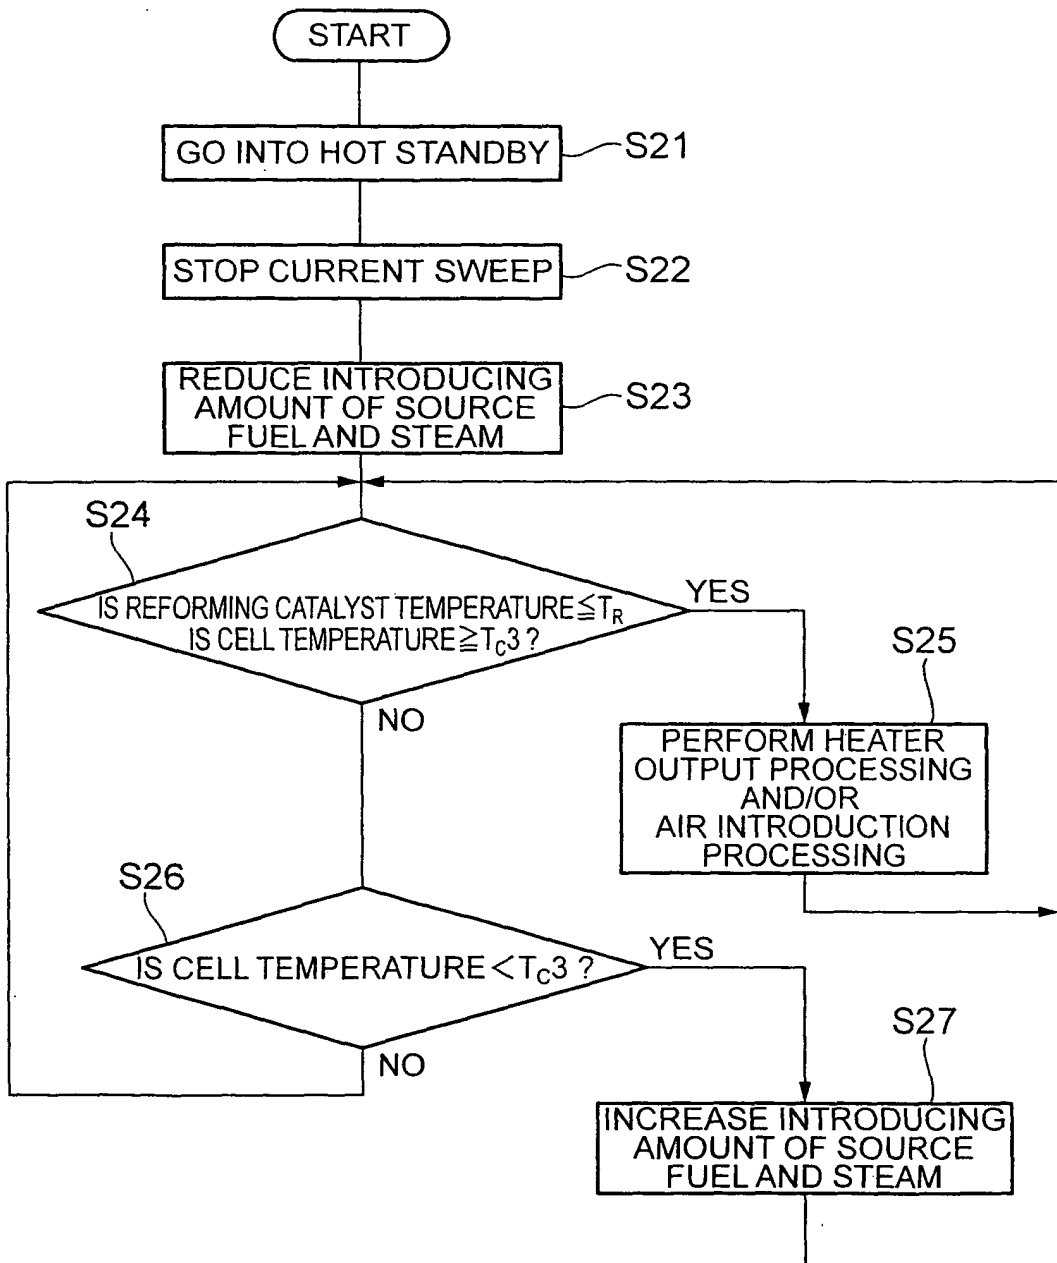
START

GO INTO HOT STANDBY

S21

STOP CURRENT SWEEP

S22

REDUCE INTRODUCING AMOUNT OF SOURCE FUEL AND STEAM

S23

S24

IS REFORMING CATALYST TEMPERATURE $\geqq T_R$ IS CELL TEMPERATURE $\geqq T_C3$ ?

YES

NO

S25

PERFORM HEATER OUTPUT PROCESSING AND/OR AIR INTRODUCTION PROCESSING

S26

IS CELL TEMPERATURE $< T_C3$ ?

YES

NO

S27

INCREASE INTRODUCING AMOUNT OF SOURCE FUEL AND STEAM